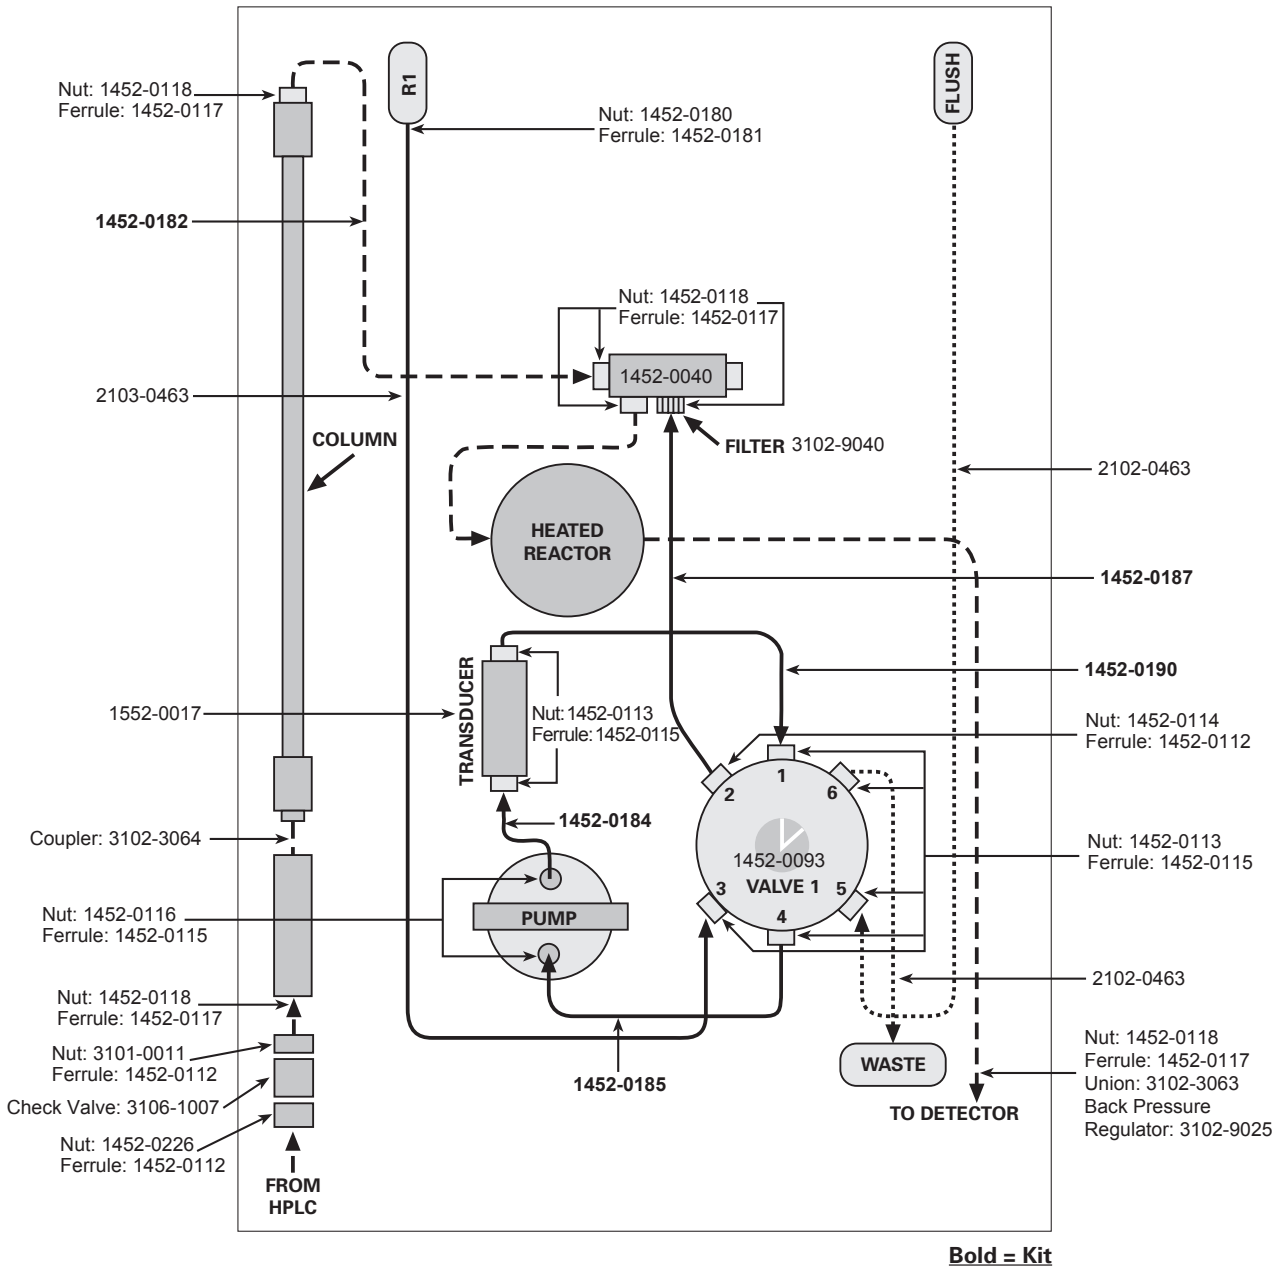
Nut: 1452-0118
Ferrule: 1452-0117

R1

FLUSH

Nut: 1452-0180
Ferrule: 1452-0181

1452-0182

Nut: 1452-0118
Ferrule: 1452-0117

1452-0040

2103-0463

COLUMN

FILTER 3102-9040

2102-0463

HEATED REACTOR

1452-0187

TRANSDUCER

1452-0190

1552-0017

Nut: 1452-0113
Ferrule: 1452-0115

Nut: 1452-0114
Ferrule: 1452-0112

1
2
6

Coupler: 3102-3064

1452-0184

Nut: 1452-0113
Ferrule: 1452-0115

1452-0093
VALVE 1
3
5
4

Nut: 1452-0116
Ferrule: 1452-0115

PUMP

2102-0463

Nut: 1452-0118
Ferrule: 1452-0117

Nut: 3101-0011
Ferrule: 1452-0112

Check Valve: 3106-1007

Nut: 1452-0226
Ferrule: 1452-0112

1452-0185

WASTE

Nut: 1452-0118
Ferrule: 1452-0117
Union: 3102-3063
Back Pressure Regulator: 3102-9025

TO DETECTOR

FROM HPLC

Bold = Kit